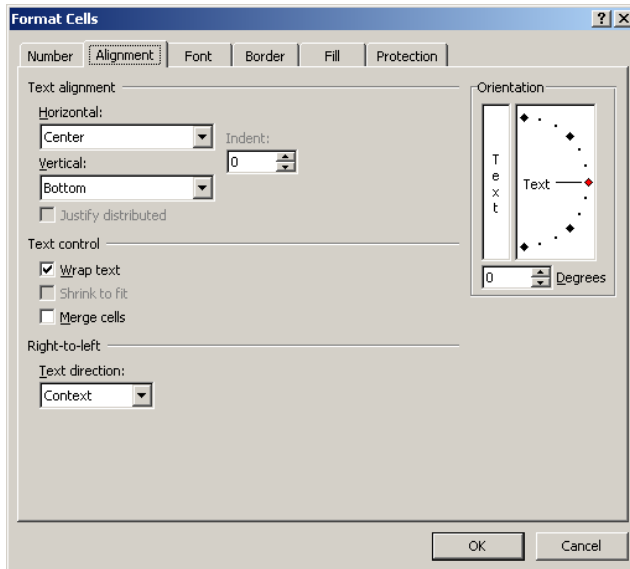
Format Cells

?

X

Number

Alignment

Font

Border

Fill

Protection

Text alignment

Horizontal:

Center

Indent:

0

Vertical:

Bottom

Justify distributed

Text control

Wrap text

Shrink to fit

Merge cells

Right-to-left

Text direction:

Context

Orientation

T
e
x
t

Text

0

Degrees

OK

Cancel